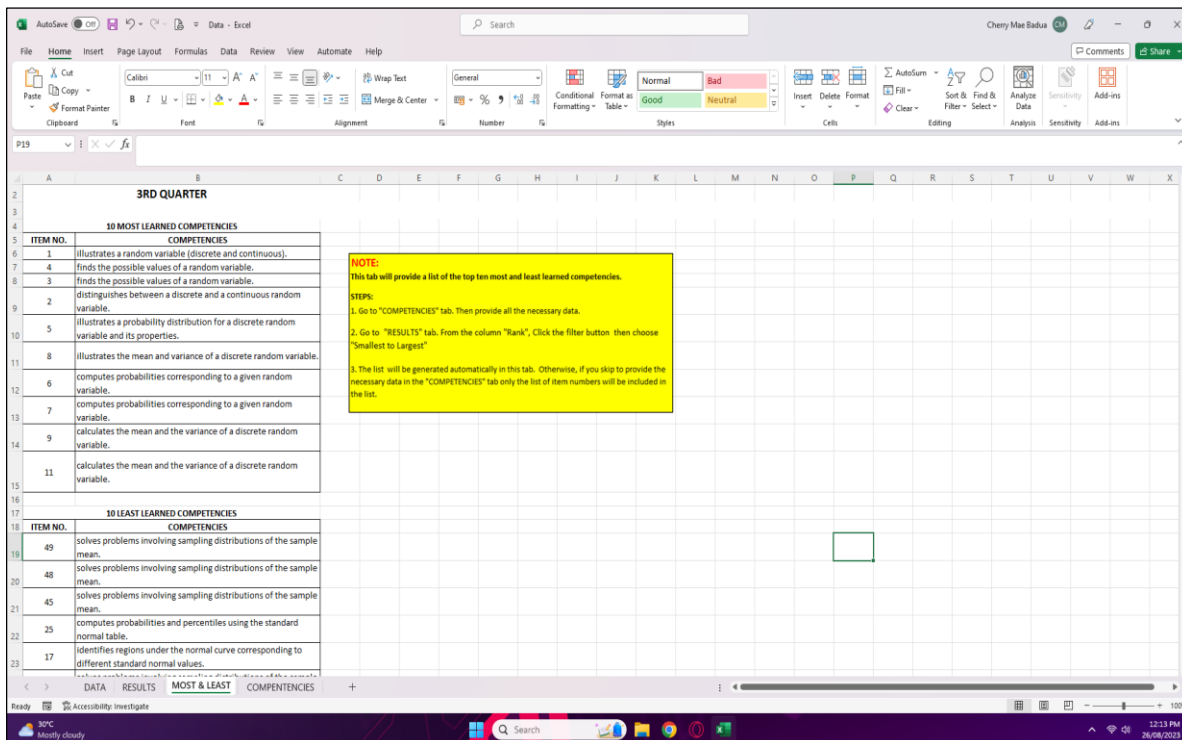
AutoSave Off Data - Excel Search Cherry Mae Badua CM

File Home Insert Page Layout Formulas Data Review View Automate Help Comments Share

Cut Copy Format Painter Paste Clipboard Calibri 11 A A Font Wrap Text Merge & Center Alignment General % 9 Number Conditional Formatting Format as Table Normal Bad Good Neutral Styles Insert Delete Format Cells AutoSum Fill Clear Sort & Filter Find & Select Editing Analyze Data Analysis Sensitivity Sensitivity Add-ins Add-ins

P19 fx

3RD QUARTER

10 MOST LEARNED COMPETENCIES

| ITEM NO. | COMPETENCIES |
|---|---|
| 1 | illustrates a random variable (discrete and continuous). |
| 4 | finds the possible values of a random variable. |
| 3 | finds the possible values of a random variable. |
| 2 | distinguishes between a discrete and a continuous random variable. |
| 5 | illustrates a probability distribution for a discrete random variable and its properties. |
| 8 | illustrates the mean and variance of a discrete random variable. |
| 6 | computes probabilities corresponding to a given random variable. |
| 7 | computes probabilities corresponding to a given random variable. |
| 9 | calculates the mean and the variance of a discrete random variable. |
| 11 | calculates the mean and the variance of a discrete random variable. |

10 LEAST LEARNED COMPETENCIES

| ITEM NO. | COMPETENCIES |
|---|---|
| 49 | solves problems involving sampling distributions of the sample mean. |
| 48 | solves problems involving sampling distributions of the sample mean. |
| 45 | solves problems involving sampling distributions of the sample mean. |
| 25 | computes probabilities and percentiles using the standard normal table. |
| 17 | identifies regions under the normal curve corresponding to different standard normal values. |

NOTE:
This tab will provide a list of the top ten most and least learned competencies.

STEPS:
1. Go to "COMPETENCIES" tab. Then provide all the necessary data.

2. Go to "RESULTS" tab. From the column "Rank", Click the filter button then choose "Smallest to Largest"

3. The list will be generated automatically in this tab. Otherwise, if you skip to provide the necessary data in the "COMPETENCIES" tab only the list of item numbers will be included in the list.

DATA RESULTS MOST & LEAST COMPETENCIES +

Ready Accessibility: Investigate 100

30°C Mostly cloudy Search 12:13 PM 26/08/2023